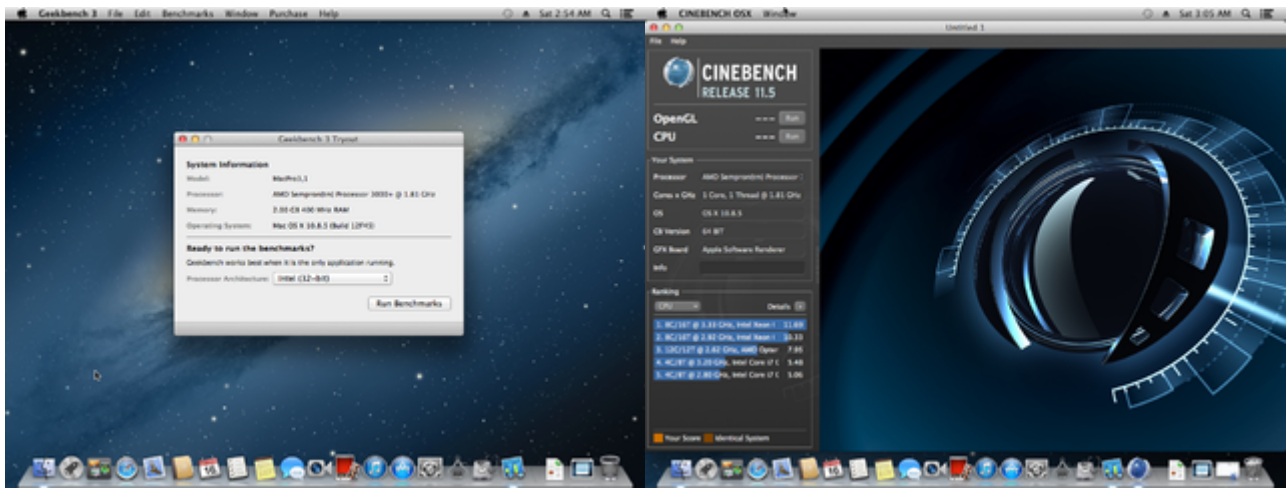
Geekbench 3 File Edit Benchmarks Window Purchase Help
Sat 2:54 AM

Geekbench 3 Tryout

System Information
Model: MacPro1,1
Processor: AMD Sempron(tm) Processor 3000+ @ 1.81 GHz
Memory: 2.00 GB 400 MHz RAM
Operating System: Mac OS X 10.8.5 (Build 12F45)

Ready to run the benchmarks?
Geekbench works best when it is the only application running.
Processor Architecture: Intel (32-bit)
Run Benchmarks

CINEBENCH OSX Window
Sat 3:05 AM
Untitled 1
File Help

CINEBENCH
RELEASE 11.5
OpenGL --- Run
CPU --- Run

Your System
Processor AMD Sempron(tm) Processor
Cores x GHz 1 Core, 1 Thread @ 1.81 GHz
OS OS X 10.8.5
CB Version 64 BIT
GFX Board Apple Software Renderer
Info

Ranking
CPU Details
1. 8C/16T @ 3.33 GHz, Intel Xeon 11.69
2. 8C/16T @ 2.92 GHz, Intel Xeon 10.33
3. 12C/12T @ 2.62 GHz, AMD Opter 7.95
4. 4C/8T @ 3.20 GHz, Intel Core i7 5.48
5. 4C/8T @ 2.80 GHz, Intel Core i7 5.06

Your Score Identical System